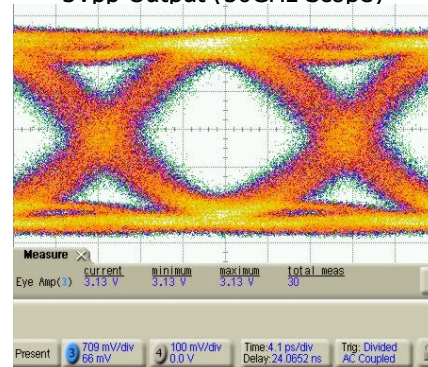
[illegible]

Measure

| | current | minimum | maximum | total meas |
|---|---|---|---|---|
| Eye Amp(3) | 3.13 V | 3.13 V | 3.13 V | 30 |

Present 3 709 mV/div 66 mV 4 100 mV/div 0.0 V Time:4.1 ps/div Delay:24.0652 ns Trig: Divided AC Coupled